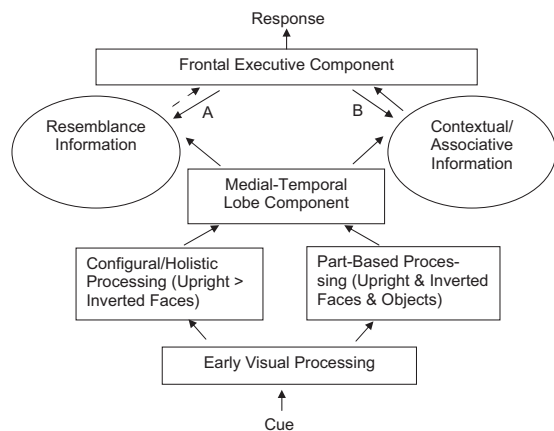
Response

Frontal Executive Component

A

B

Resemblance Information

Contextual/ Associative Information

Medial-Temporal Lobe Component

Configural/Holistic Processing (Upright > Inverted Faces)

Part-Based Processing (Upright & Inverted Faces & Objects)

Early Visual Processing

Cue